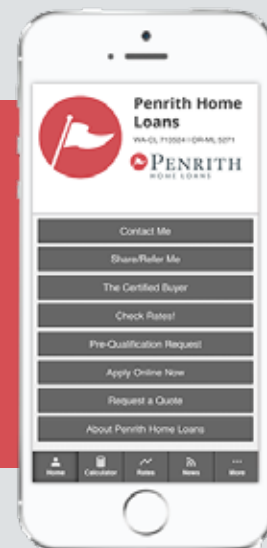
Penrith Home Loans

WA-CL 710504 | OR-ML 5071

PENRITH
HOME LOANS

Contact Me

Share/Refer Me

The Certified Buyer

Check Rates!

Pre-Qualification Request

Apply Online Now

Request a Quote

About Penrith Home Loans

Home
Calculator
Rates
News
More